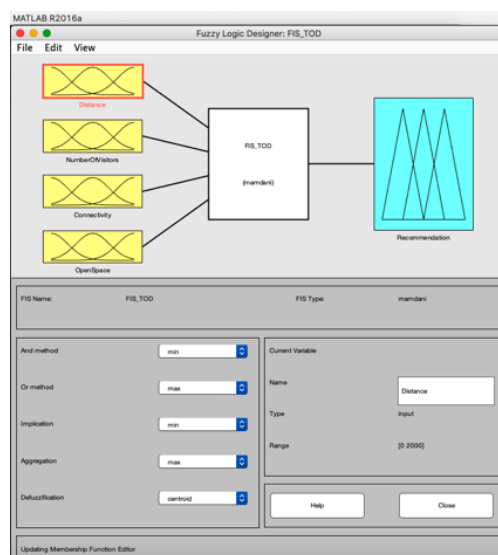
MATLAB R2016a

Fuzzy Logic Designer: FIS_TOD

File Edit View

Distance

NumberOfVisitors

Connectivity

OpenSpace

FIS_TOD

(mamdani)

Recommendation

FIS Name: FIS_TOD

FIS Type: mamdani

And method min

Or method max

Implication min

Aggregation max

Defuzzification centroid

Current Variable

Name Distance

Type Input

Range [0 2000]

Help

Close

Updating Membership Function Editor